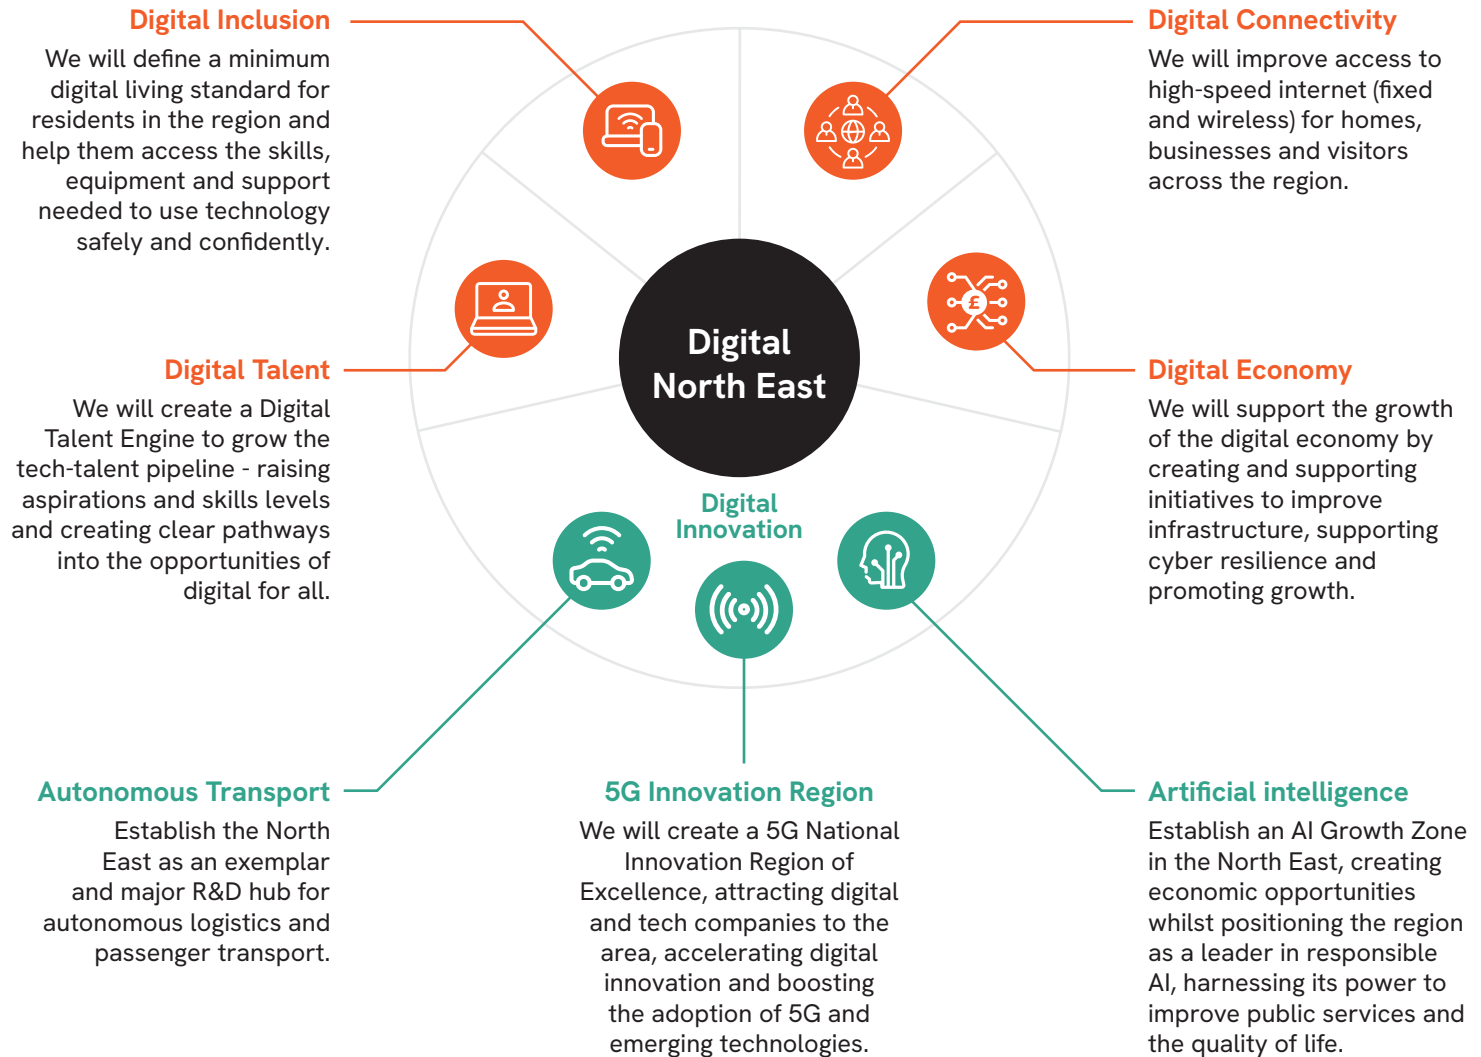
Digital Inclusion

We will define a minimum digital living standard for residents in the region and help them access the skills, equipment and support needed to use technology safely and confidently.

Digital Connectivity

We will improve access to high-speed internet (fixed and wireless) for homes, businesses and visitors across the region.

Digital North East

Digital Talent

We will create a Digital Talent Engine to grow the tech-talent pipeline - raising aspirations and skills levels and creating clear pathways into the opportunities of digital for all.

Digital Economy

We will support the growth of the digital economy by creating and supporting initiatives to improve infrastructure, supporting cyber resilience and promoting growth.

Digital Innovation

Autonomous Transport

Establish the North East as an exemplar and major R&D hub for autonomous logistics and passenger transport.

5G Innovation Region

We will create a 5G National Innovation Region of Excellence, attracting digital and tech companies to the area, accelerating digital innovation and boosting the adoption of 5G and emerging technologies.

Artificial intelligence

Establish an AI Growth Zone in the North East, creating economic opportunities whilst positioning the region as a leader in responsible AI, harnessing its power to improve public services and the quality of life.